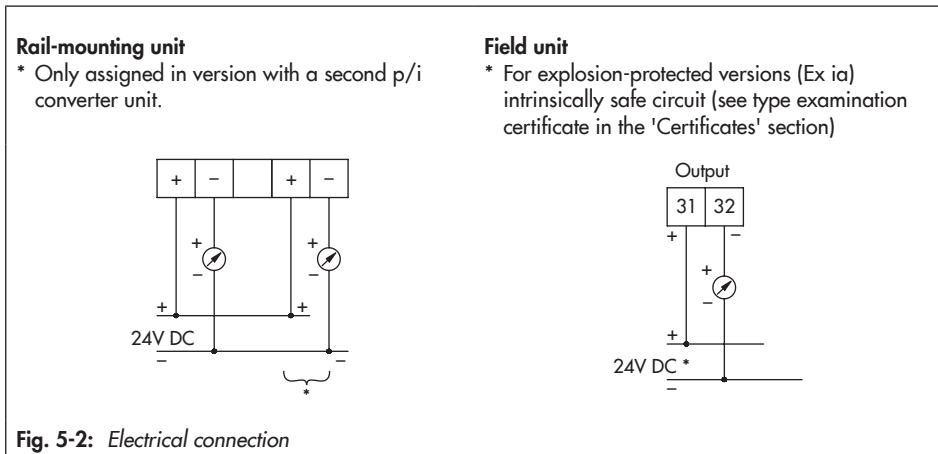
**Rail-mounting unit**
* Only assigned in version with a second p/i converter unit.

| + | – |  | + | – |
|---|---|---|---|---|

+
–
+
–
+
+
24V DC
–
–
*

**Field unit**
* For explosion-protected versions (Ex ia) intrinsically safe circuit (see type examination certificate in the 'Certificates' section)

Output

| 31 | 32 |
|---|---|

+
–
+
–
+
24V DC *
–

**Fig. 5-2:** *Electrical connection*